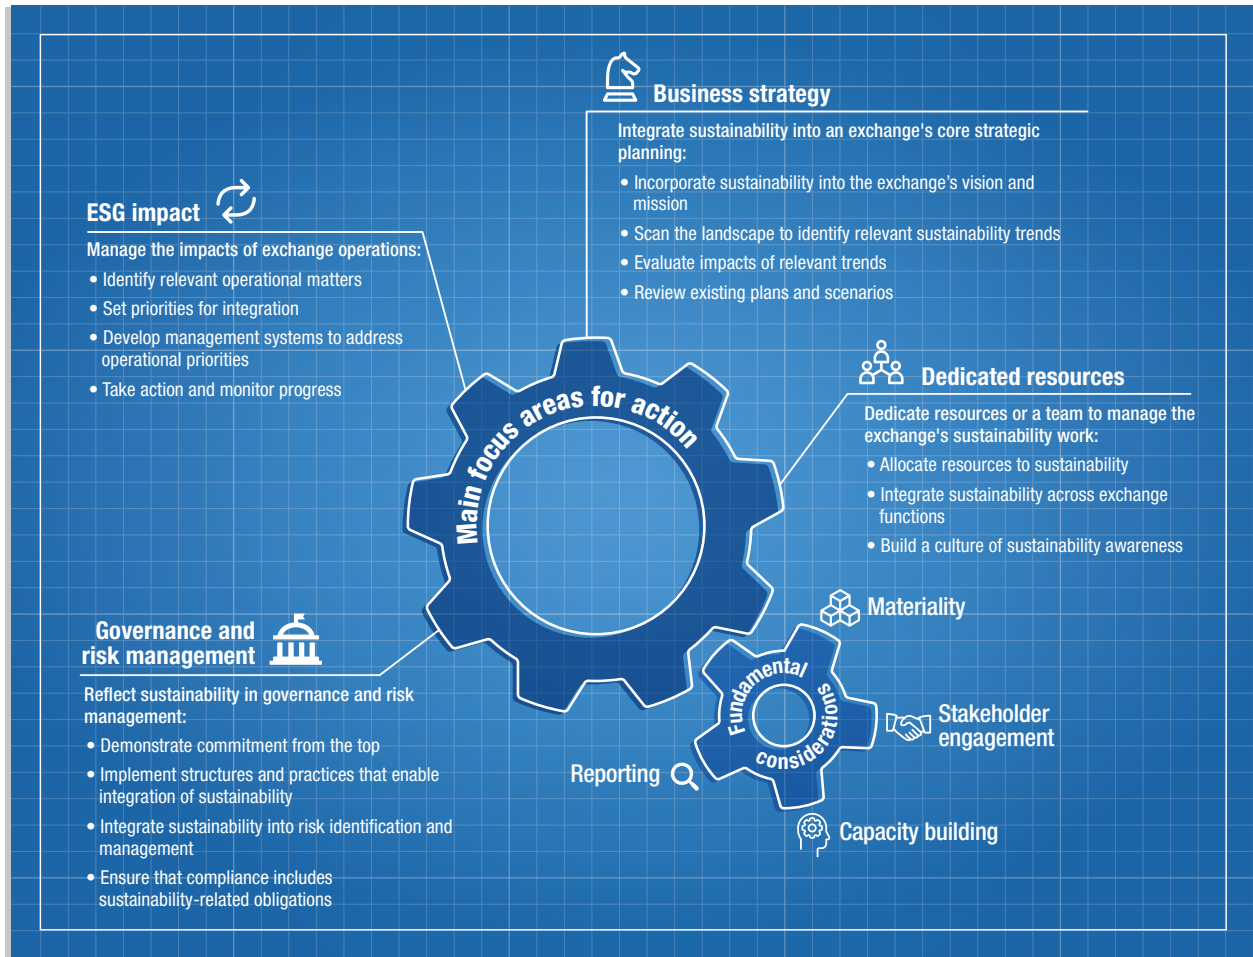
Business strategy

Integrate sustainability into an exchange's core strategic planning:

• Incorporate sustainability into the exchange's vision and mission

• Scan the landscape to identify relevant sustainability trends

• Evaluate impacts of relevant trends

• Review existing plans and scenarios

ESG impact

Manage the impacts of exchange operations:

• Identify relevant operational matters

• Set priorities for integration

• Develop management systems to address operational priorities

• Take action and monitor progress

Main focus areas for action

Dedicated resources

Dedicate resources or a team to manage the exchange's sustainability work:

• Allocate resources to sustainability

• Integrate sustainability across exchange functions

• Build a culture of sustainability awareness

Materiality

Governance and risk management

Reflect sustainability in governance and risk management:

• Demonstrate commitment from the top

• Implement structures and practices that enable integration of sustainability

• Integrate sustainability into risk identification and management

• Ensure that compliance includes sustainability-related obligations

Fundamental considerations

Stakeholder engagement

Reporting

Capacity building